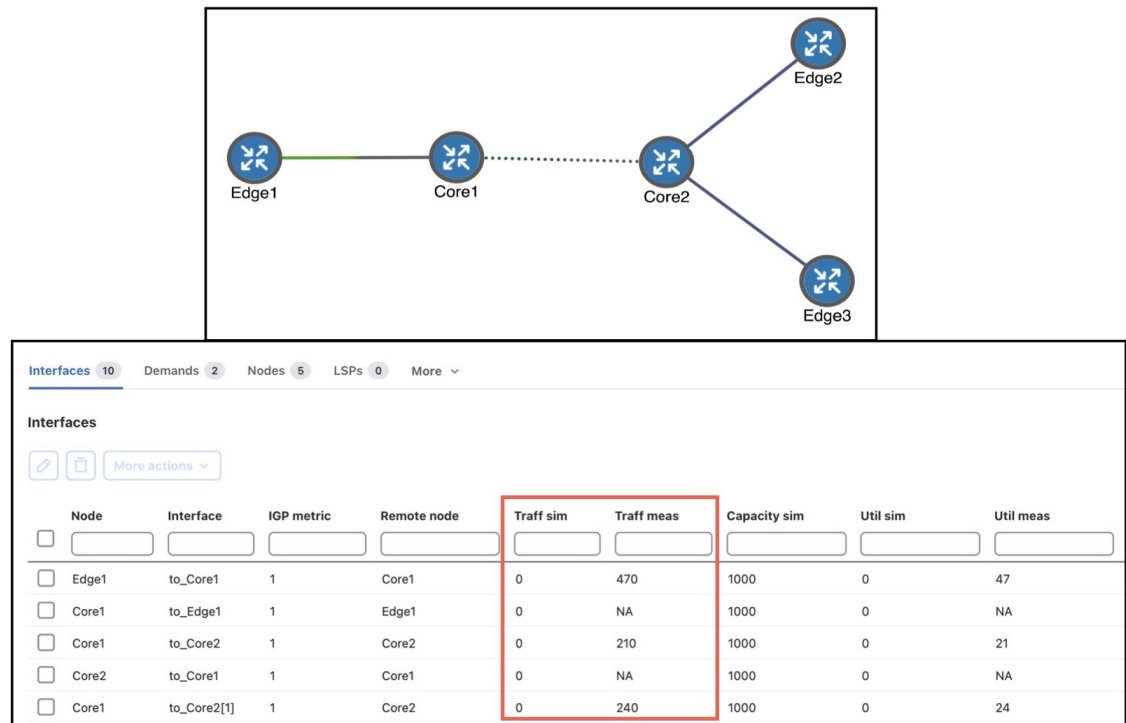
Edge2

Edge1

Core1

Core2

Edge3

Interfaces 10 Demands 2 Nodes 5 LSPs 0 More

Interfaces

More actions

| | Node | Interface | IGP metric | Remote node | Traff sim | Traff meas | Capacity sim | Util sim | Util meas |
|---|---|---|---|---|---|---|---|---|---|
| | Edge1 | to_Core1 | 1 | Core1 | 0 | 470 | 1000 | 0 | 47 |
| | Core1 | to_Edge1 | 1 | Edge1 | 0 | NA | 1000 | 0 | NA |
| | Core1 | to_Core2 | 1 | Core2 | 0 | 210 | 1000 | 0 | 21 |
| | Core2 | to_Core1 | 1 | Core1 | 0 | NA | 1000 | 0 | NA |
| | Core1 | to_Core2[1] | 1 | Core2 | 0 | 240 | 1000 | 0 | 24 |